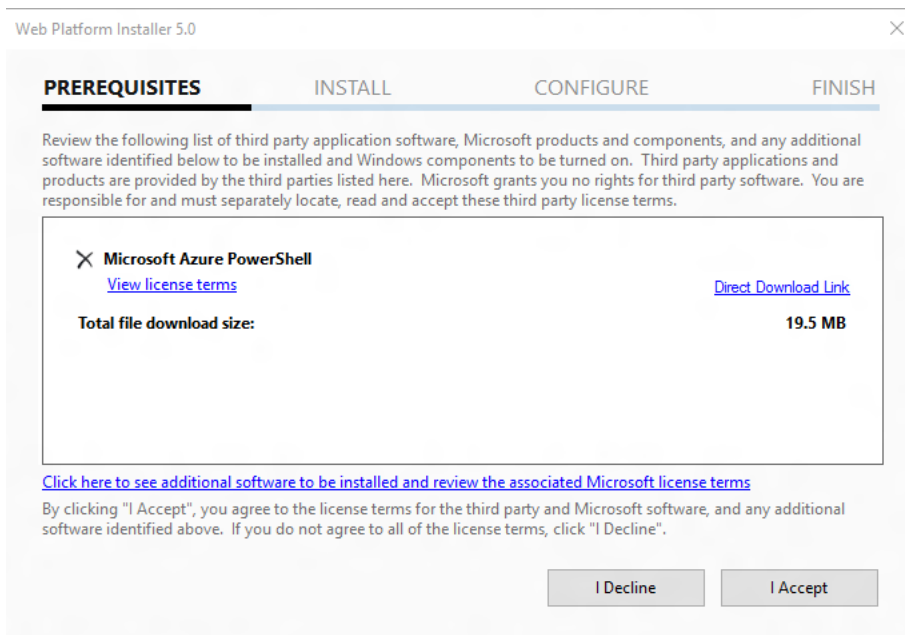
Web Platform Installer 5.0

PREREQUISITES INSTALL CONFIGURE FINISH

Review the following list of third party application software, Microsoft products and components, and any additional software identified below to be installed and Windows components to be turned on. Third party applications and products are provided by the third parties listed here. Microsoft grants you no rights for third party software. You are responsible for and must separately locate, read and accept these third party license terms.

Microsoft Azure PowerShell
View license terms
Direct Download Link
Total file download size: 19.5 MB

Click here to see additional software to be installed and review the associated Microsoft license terms

By clicking "I Accept", you agree to the license terms for the third party and Microsoft software, and any additional software identified above. If you do not agree to all of the license terms, click "I Decline".

I Decline
I Accept